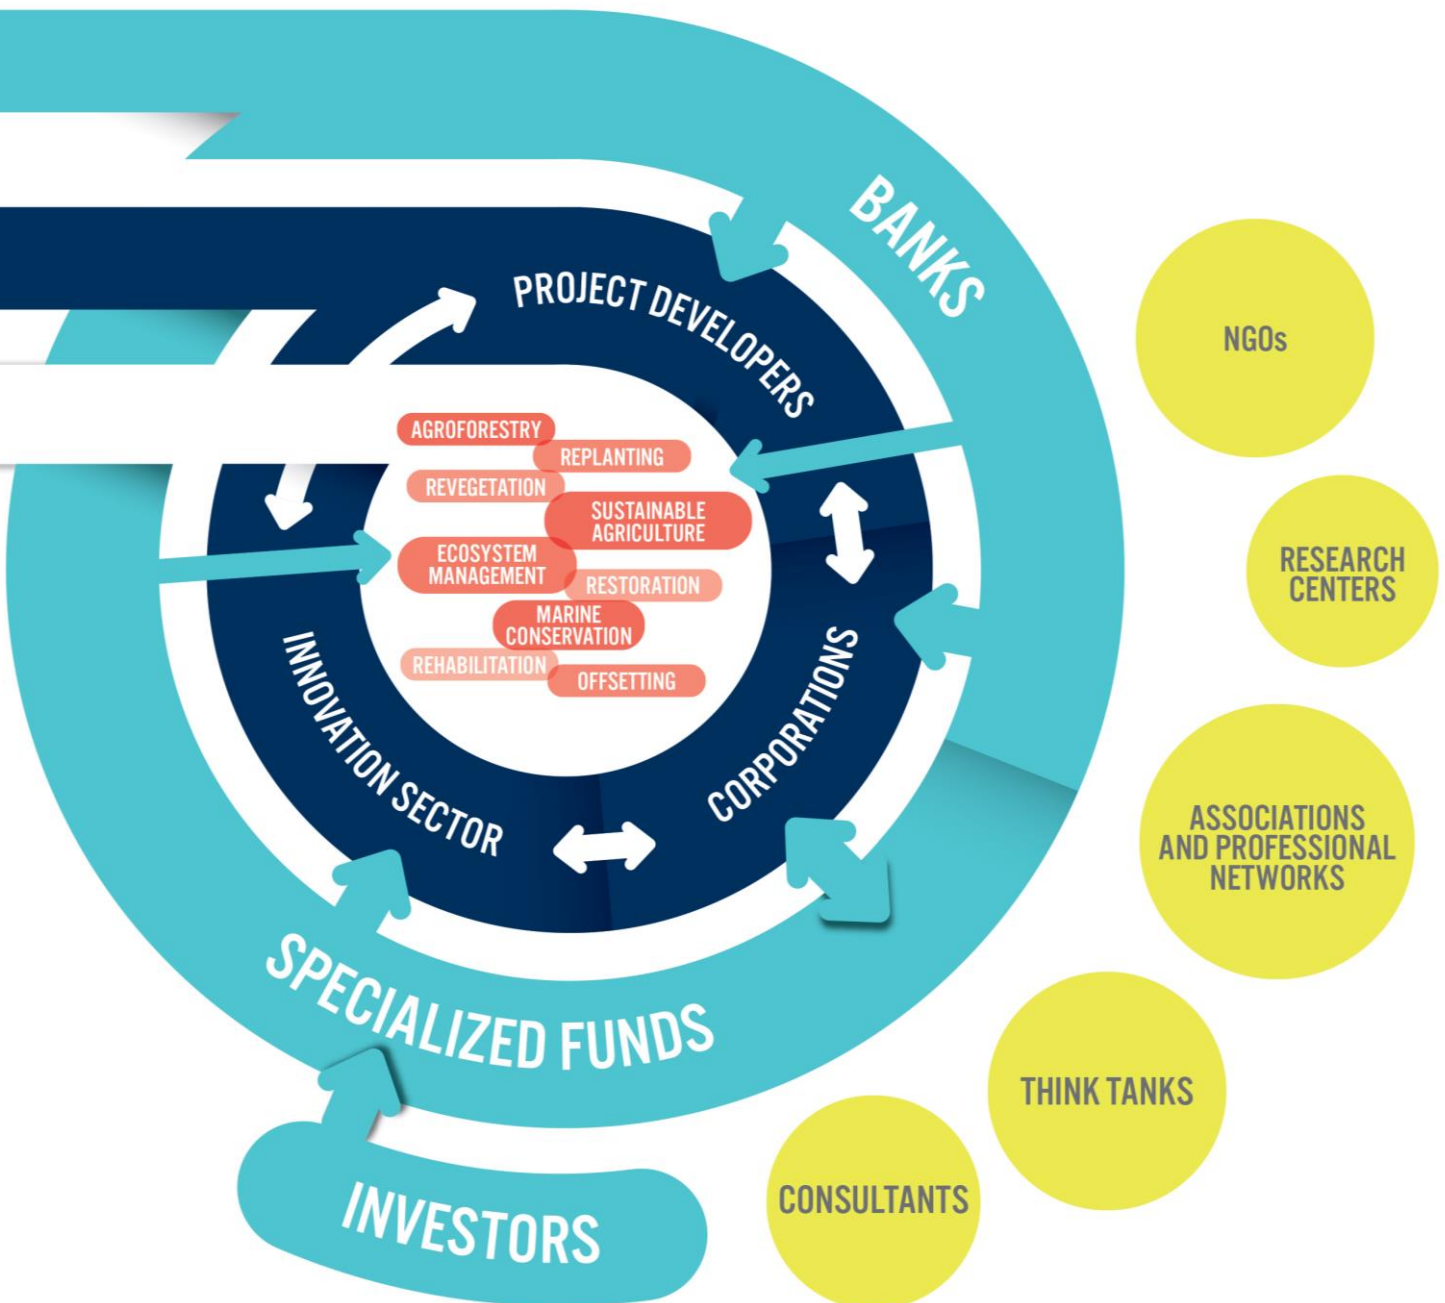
BANKS

PROJECT DEVELOPERS

AGROFORESTRY
REPLANTING
REVEGETATION
SUSTAINABLE AGRICULTURE
ECOSYSTEM MANAGEMENT
RESTORATION
MARINE CONSERVATION
REHABILITATION
OFFSETTING

INNOVATION SECTOR

CORPORATIONS

SPECIALIZED FUNDS

INVESTORS

NGOs

RESEARCH CENTERS

ASSOCIATIONS AND PROFESSIONAL NETWORKS

THINK TANKS

CONSULTANTS